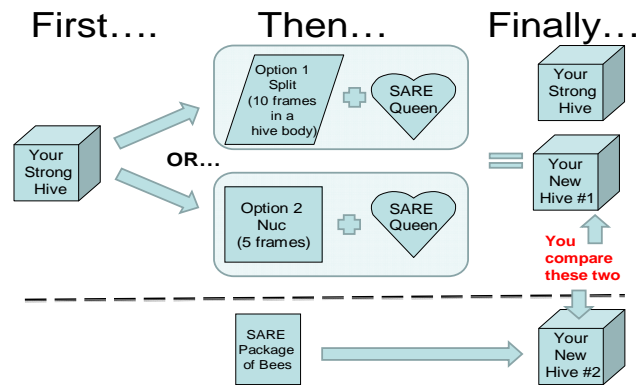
First…. Then… Finally…

Your Strong Hive

Option 1 Split (10 frames in a hive body)

SARE Queen

OR…

Option 2 Nuc (5 frames)

SARE Queen

Your Strong Hive

Your New Hive #1

You compare these two

SARE Package of Bees

Your New Hive #2